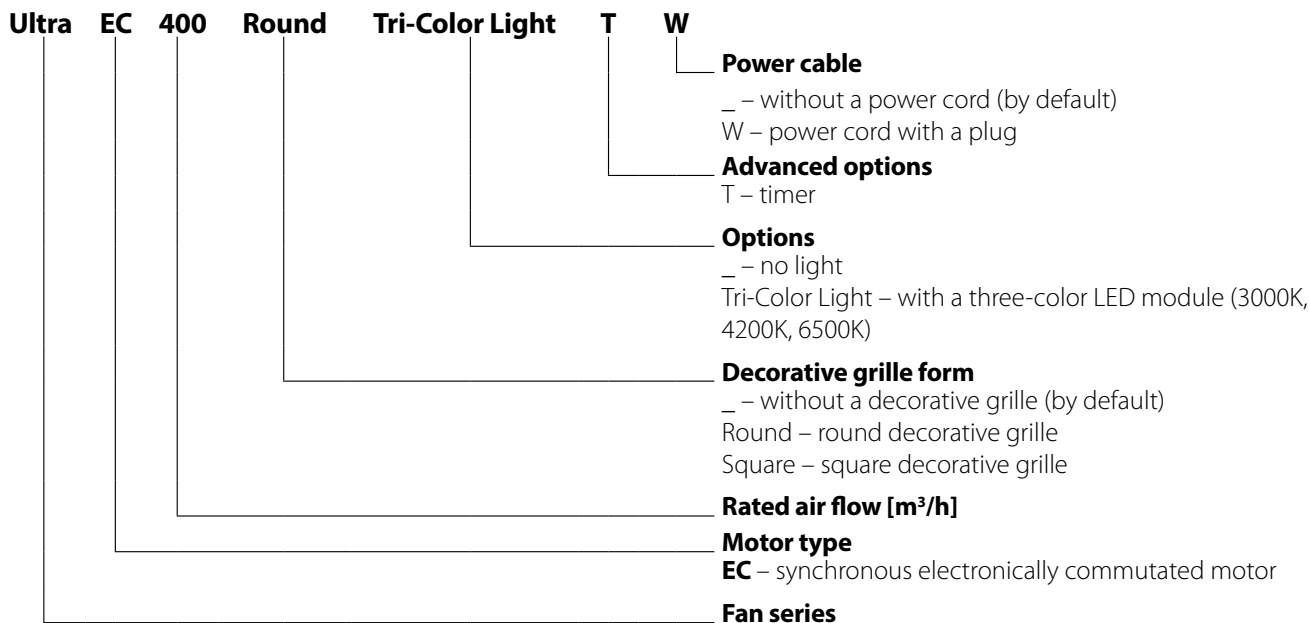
Ultra EC 400 Round Tri-Color Light T W

Power cable
_ – without a power cord (by default)
W – power cord with a plug

Advanced options
T – timer

Options
_ – no light
Tri-Color Light – with a three-color LED module (3000K, 4200K, 6500K)

Decorative grille form
_ – without a decorative grille (by default)
Round – round decorative grille
Square – square decorative grille

Rated air flow [$m^3/h$]

Motor type
EC – synchronous electronically commutated motor

Fan series